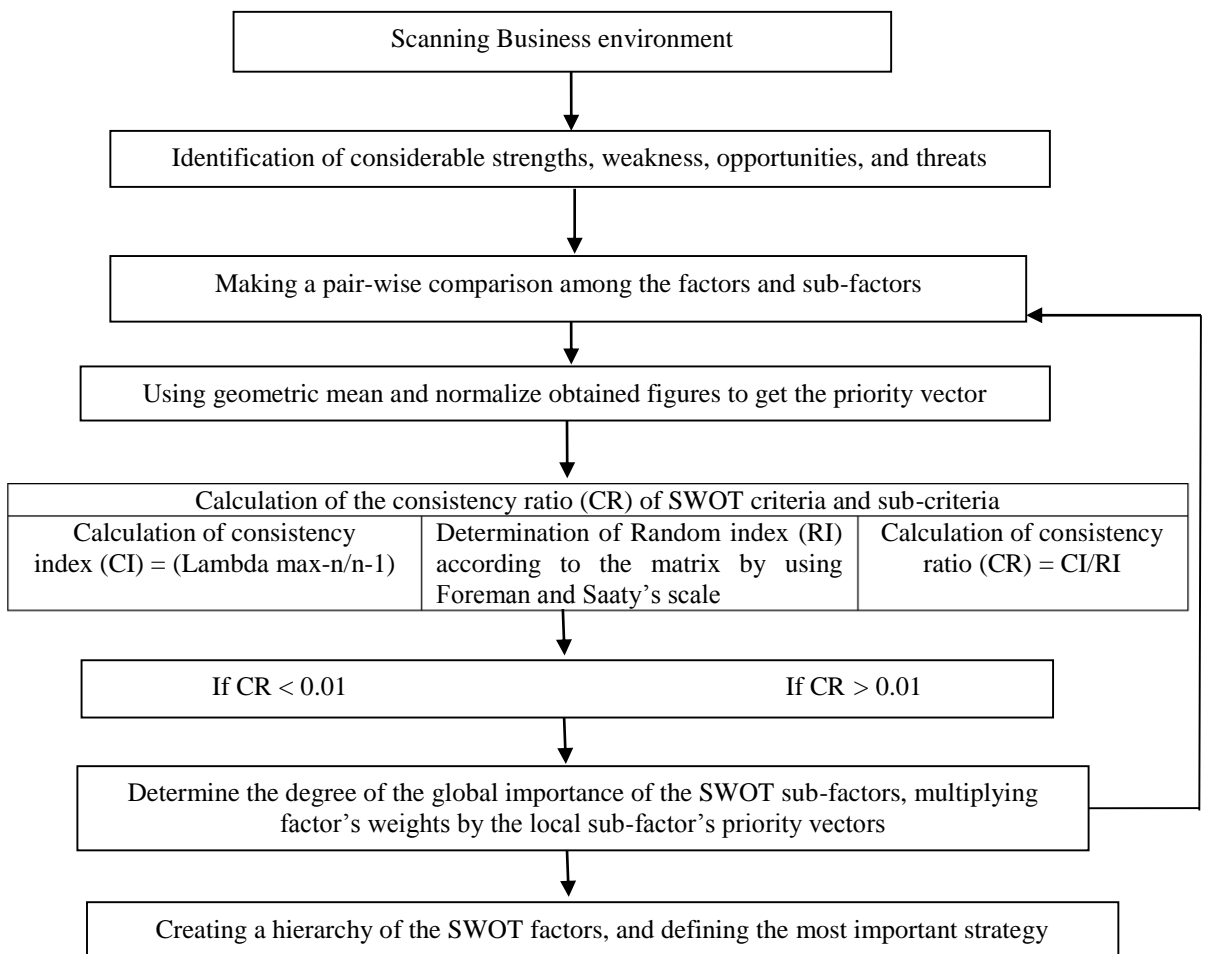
Scanning Business environment

Identification of considerable strengths, weakness, opportunities, and threats

Making a pair-wise comparison among the factors and sub-factors

Using geometric mean and normalize obtained figures to get the priority vector

| Calculation of the consistency ratio (CR) of SWOT criteria and sub-criteria | | |
|---|---|---|
| Calculation of consistency index (CI) = (Lambda max-n/n-1) | Determination of Random index (RI) according to the matrix by using Foreman and Saaty's scale | Calculation of consistency ratio (CR) = CI/RI |

If CR < 0.01

If CR > 0.01

Determine the degree of the global importance of the SWOT sub-factors, multiplying factor's weights by the local sub-factor's priority vectors

Creating a hierarchy of the SWOT factors, and defining the most important strategy